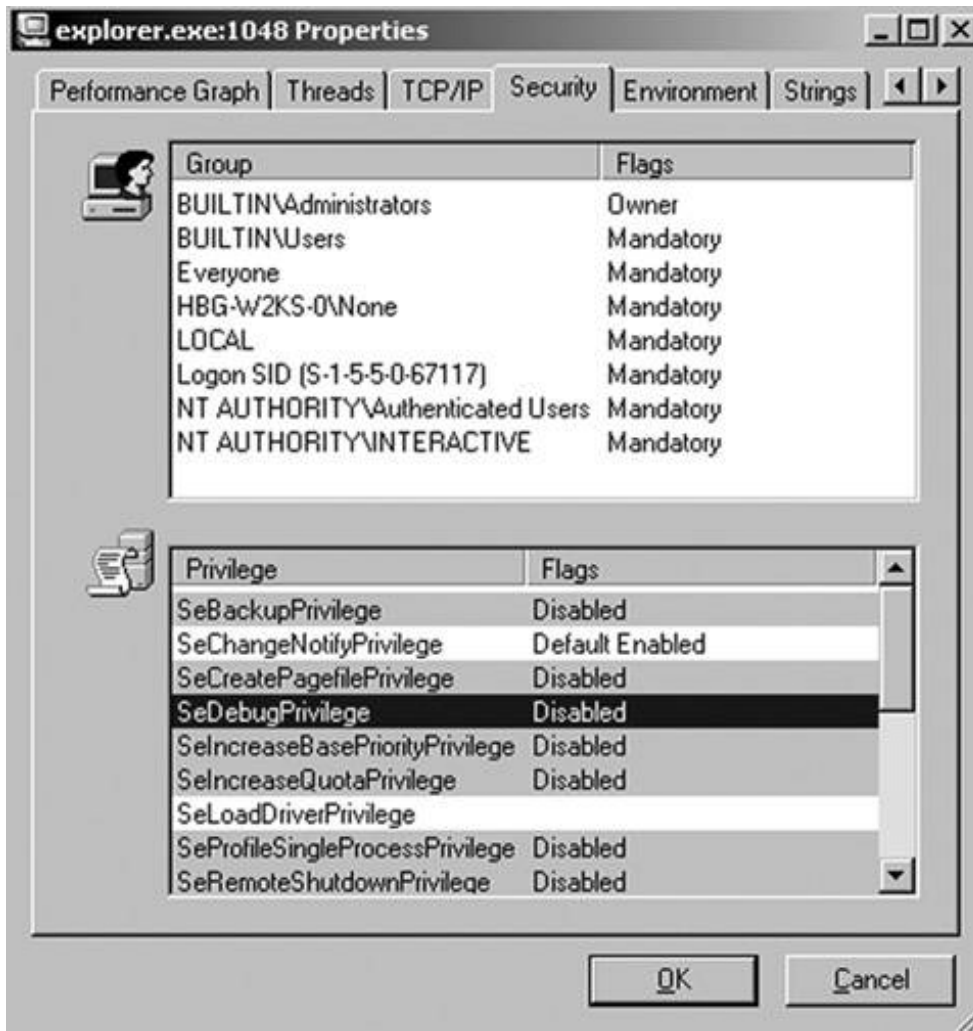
explorer.exe:1048 Properties

Performance Graph | Threads | TCP/IP | Security | Environment | Strings

| Group | Flags |
|---|---|
| BUILTIN\Administrators | Owner |
| BUILTIN\Users | Mandatory |
| Everyone | Mandatory |
| HBG-W2KS-0\None | Mandatory |
| LOCAL | Mandatory |
| Logon SID (S-1-5-5-0-67117) | Mandatory |
| NT AUTHORITY\Authenticated Users | Mandatory |
| NT AUTHORITY\INTERACTIVE | Mandatory |

| Privilege | Flags |
|---|---|
| SeBackupPrivilege | Disabled |
| SeChangeNotifyPrivilege | Default Enabled |
| SeCreatePagefilePrivilege | Disabled |
| SeDebugPrivilege | Disabled |
| SeIncreaseBasePriorityPrivilege | Disabled |
| SeIncreaseQuotaPrivilege | Disabled |
| SeLoadDriverPrivilege | |
| SeProfileSingleProcessPrivilege | Disabled |
| SeRemoteShutdownPrivilege | Disabled |

OK Cancel